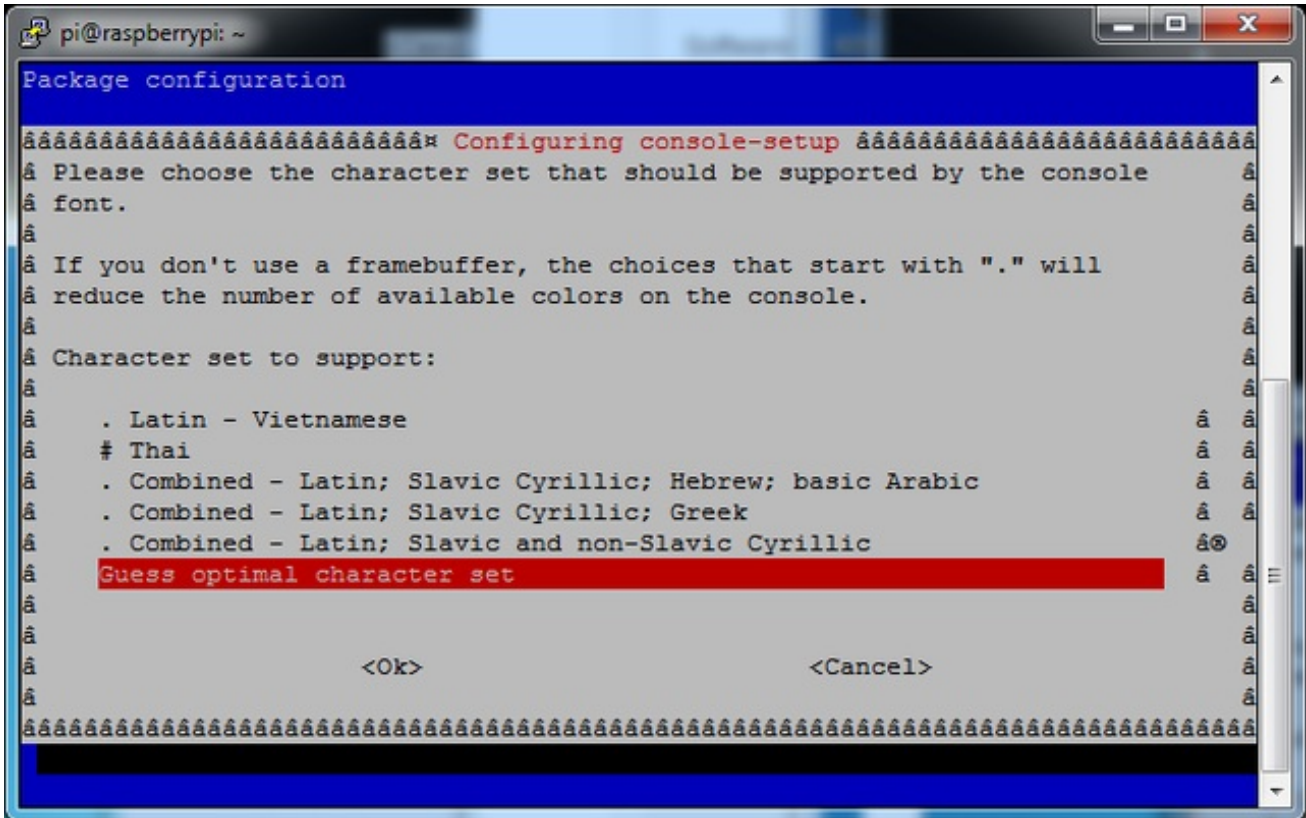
pi@raspberrypi: ~

Package configuration

ââââââââââââââââââââââââââââ¤ Configuring console-setup ââââââââââââââââââââââââââââ
â Please choose the character set that should be supported by the console â
â font. â
â â
â If you don't use a framebuffer, the choices that start with "." will â
â reduce the number of available colors on the console. â
â â
â Character set to support: â
â â
â . Latin - Vietnamese â â
â # Thai â â
â . Combined - Latin; Slavic Cyrillic; Hebrew; basic Arabic â â
â . Combined - Latin; Slavic Cyrillic; Greek â â
â . Combined - Latin; Slavic and non-Slavic Cyrillic â®
â Guess optimal character set â â
â â
â â
â <Ok> <Cancel> â
â â
âââââââââââââââââââââââââââââââââââââââââââââââââââââââââââââââ